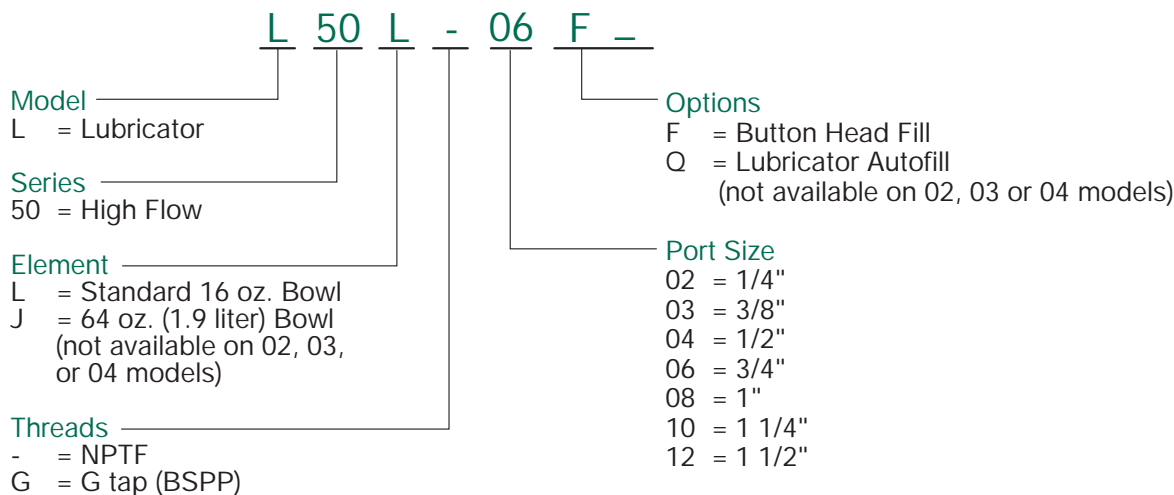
L 50 L - 06 F _

Model
L = Lubricator

Series
50 = High Flow

Element
L = Standard 16 oz. Bowl
J = 64 oz. (1.9 liter) Bowl (not available on 02, 03, or 04 models)

Threads
- = NPTF
G = G tap (BSPP)

Options
F = Button Head Fill
Q = Lubricator Autofill (not available on 02, 03 or 04 models)

Port Size
02 = 1/4"
03 = 3/8"
04 = 1/2"
06 = 3/4"
08 = 1"
10 = 1 1/4"
12 = 1 1/2"